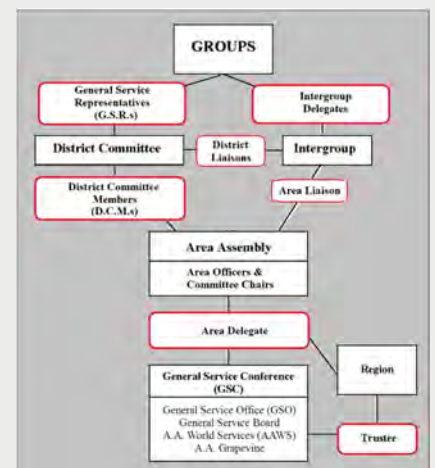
GROUPS

General Service Representatives (G.S.R.s)

Intergroup Delegates

District Committee

District Liaisons

Intergroup

District Committee Members (D.C.M.s)

Area Liaison

Area Assembly

Area Officers & Committee Chairs

Area Delegate

Region

General Service Conference (GSC)

General Service Office (GSO)
General Service Board
A.A. World Services (AAWS)
A.A. Grapevine

Trustee